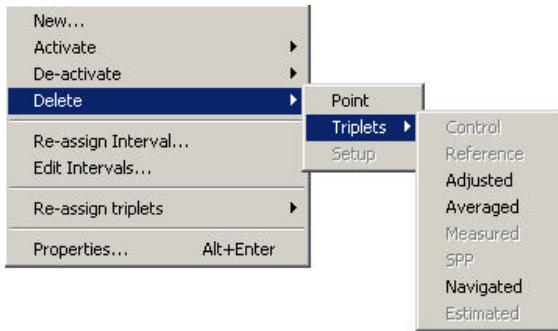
New...
Activate
De-activate
Delete
Re-assign Interval...
Edit Intervals...
Re-assign triplets
Properties... Alt+Enter

Point
Triplets
Setup

Control
Reference
Adjusted
Averaged
Measured
SPP
Navigated
Estimated